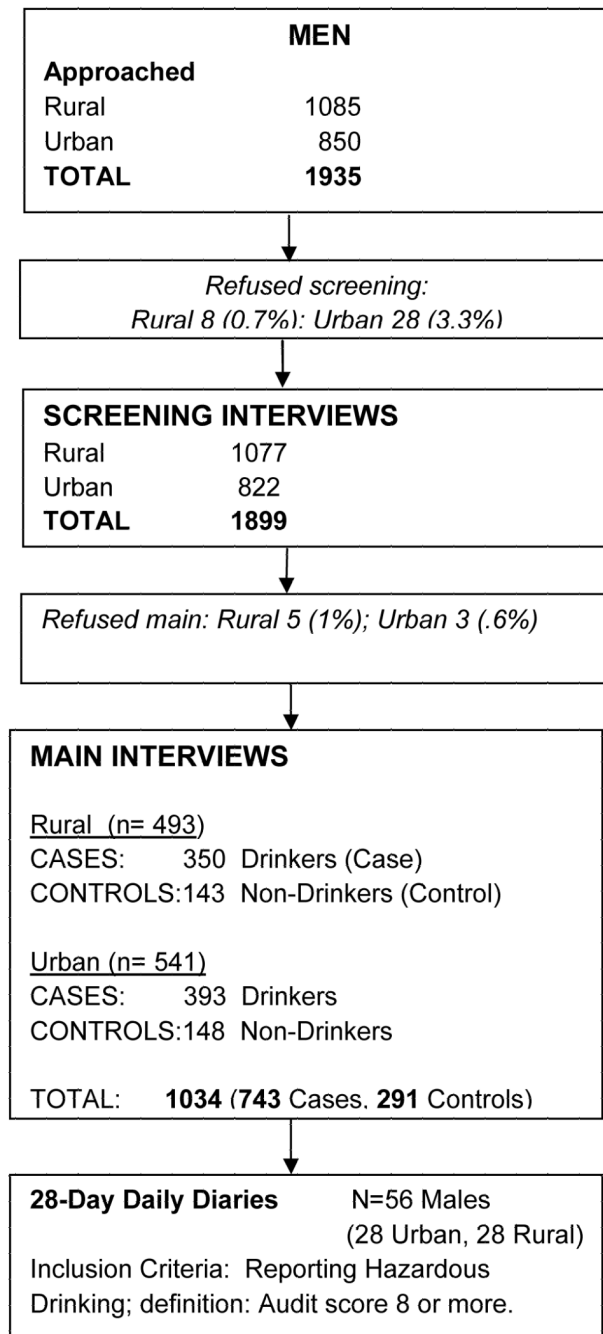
MEN

Approached

Rural 1085

Urban 850

TOTAL 1935

Refused screening:
Rural 8 (0.7%): Urban 28 (3.3%)

SCREENING INTERVIEWS

Rural 1077

Urban 822

TOTAL 1899

Refused main: Rural 5 (1%); Urban 3 (.6%)

MAIN INTERVIEWS

Rural (n= 493)
CASES: 350 Drinkers (Case)
CONTROLS:143 Non-Drinkers (Control)

Urban (n= 541)
CASES: 393 Drinkers
CONTROLS:148 Non-Drinkers

TOTAL: 1034 (743 Cases, 291 Controls)

28-Day Daily Diaries N=56 Males
(28 Urban, 28 Rural)
Inclusion Criteria: Reporting Hazardous Drinking; definition: Audit score 8 or more.